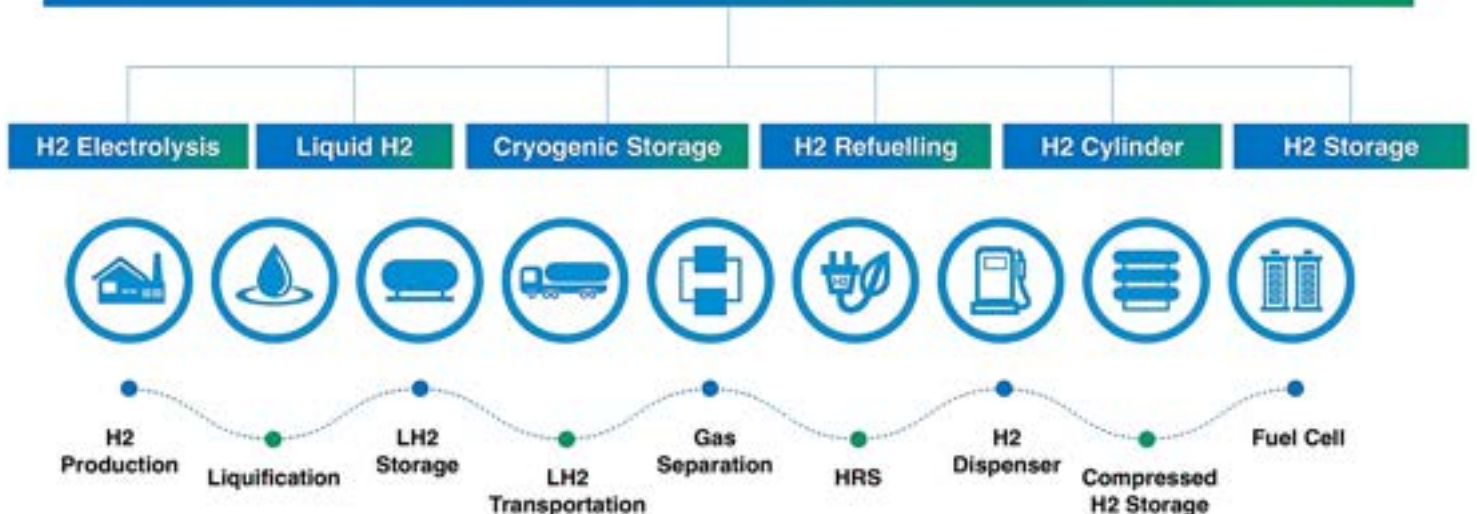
H2 Electrolysis
Liquid H2
Cryogenic Storage
H2 Refuelling
H2 Cylinder
H2 Storage

H2 Production
Liquification
LH2 Storage
LH2 Transportation
Gas Separation
HRS
H2 Dispenser
Compressed H2 Storage
Fuel Cell